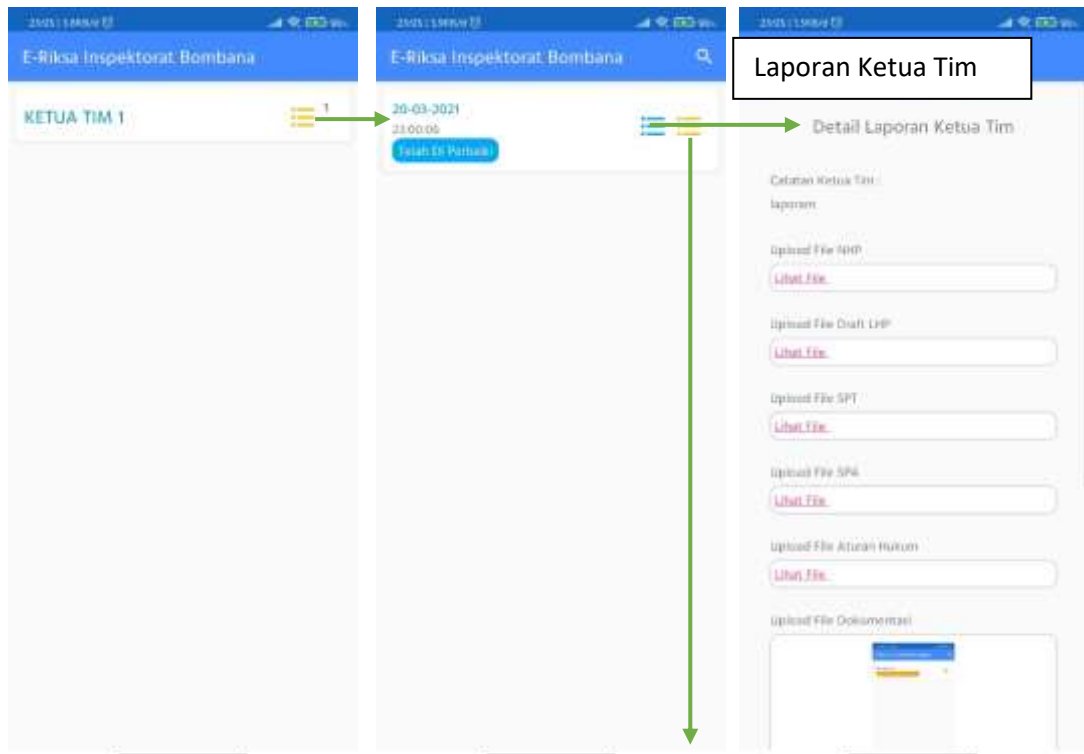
E-Riksa Inspektorat Bombana

KETUA TIM 1

1

E-Riksa Inspektorat Bombana

20-03-2021
23:00:00
Telah Di Perbaiki

Laporan Ketua Tim

Detail Laporan Ketua Tim

Catatan Ketua Tim :
laporan

Upload File NHP
Lihat File

Upload File Draft LHP
Lihat File

Upload File SPT
Lihat File

Upload File SPA
Lihat File

Upload File Aturan Hukum
Lihat File

Upload File Dokumentasi